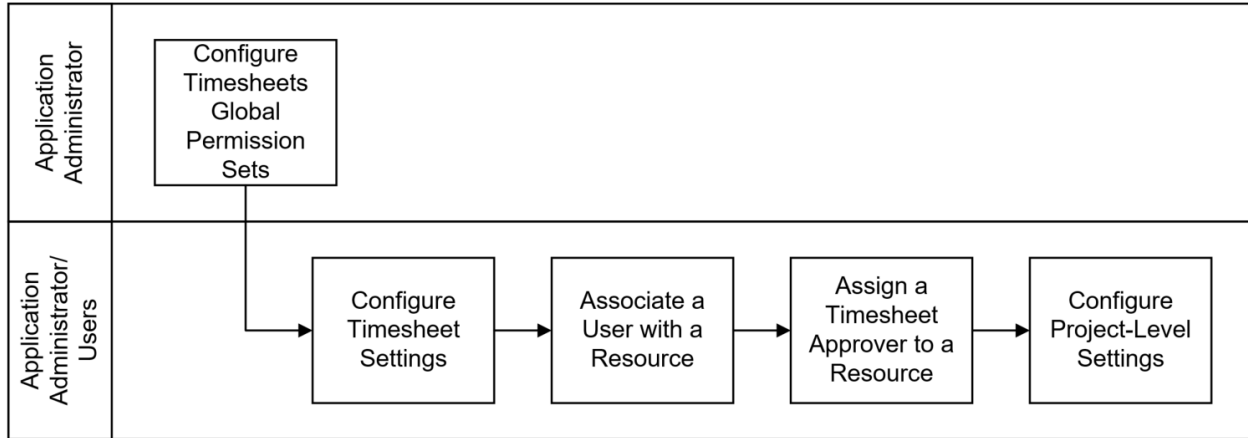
Application Administrator

Configure Timesheets Global Permission Sets

Application Administrator/ Users

Configure Timesheet Settings

Associate a User with a Resource

Assign a Timesheet Approver to a Resource

Configure Project-Level Settings